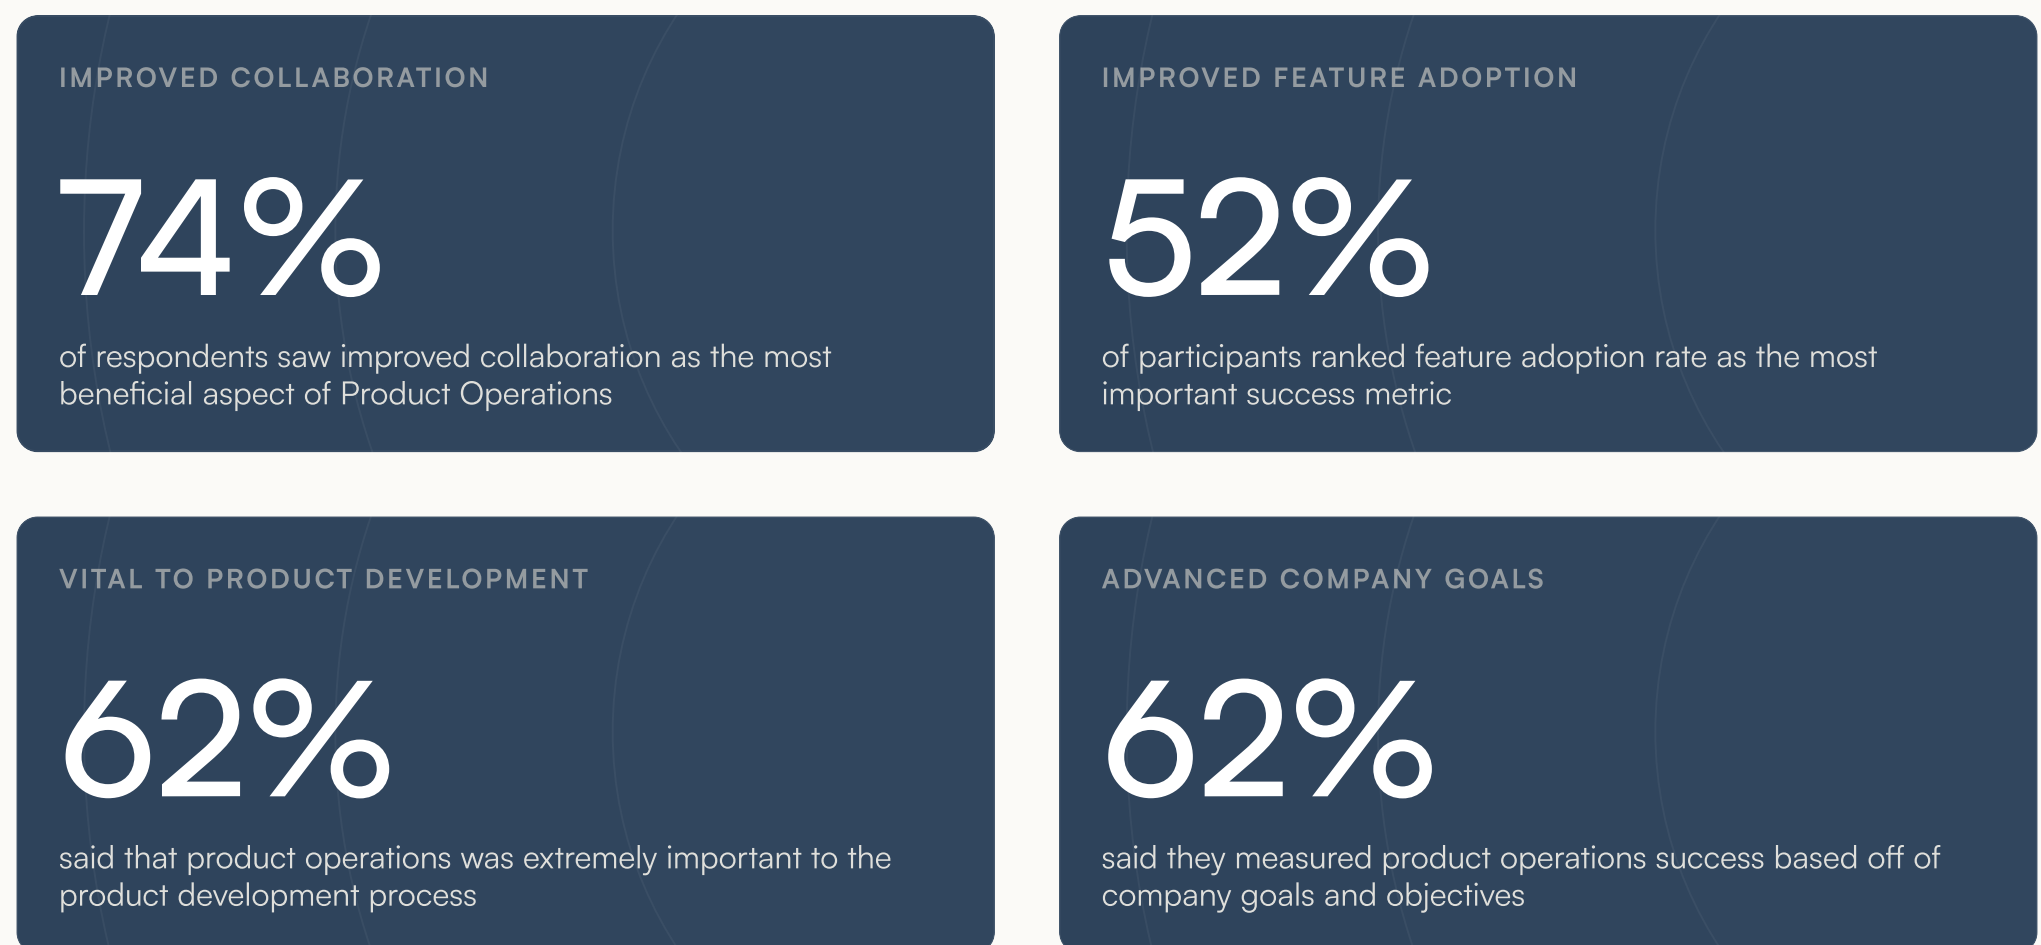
IMPROVED COLLABORATION

74%

of respondents saw improved collaboration as the most beneficial aspect of Product Operations

IMPROVED FEATURE ADOPTION

52%

of participants ranked feature adoption rate as the most important success metric

VITAL TO PRODUCT DEVELOPMENT

62%

said that product operations was extremely important to the product development process

ADVANCED COMPANY GOALS

62%

said they measured product operations success based off of company goals and objectives